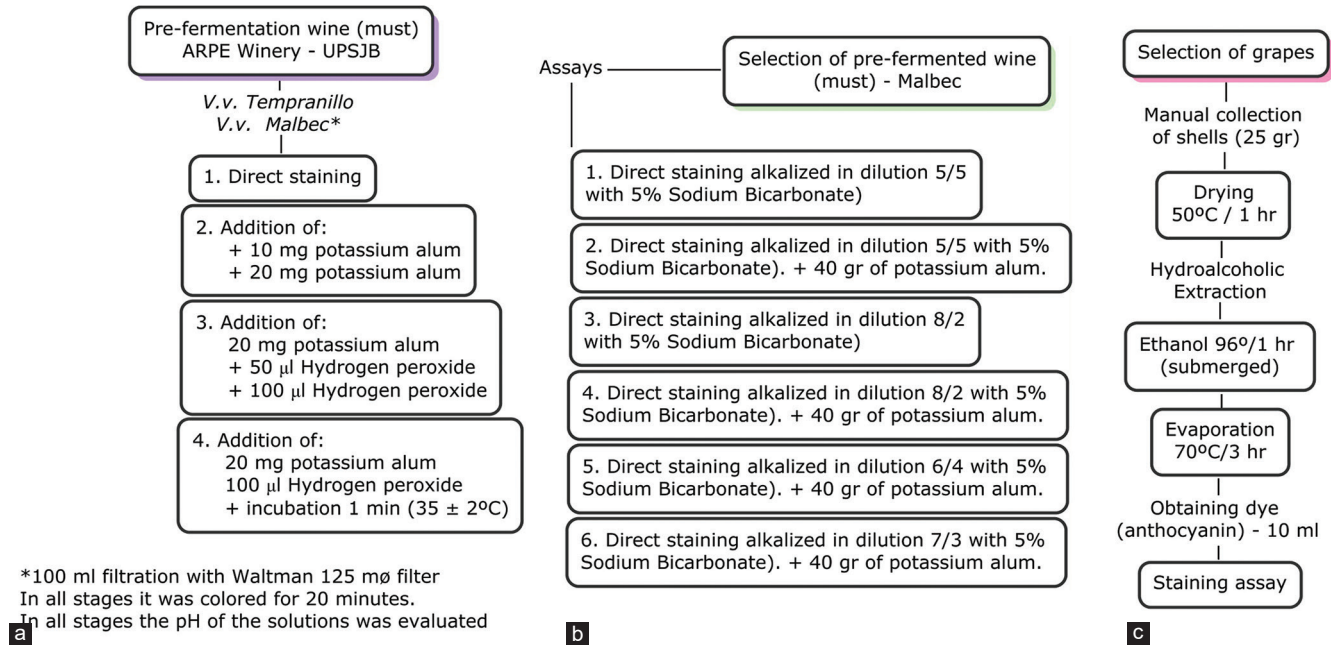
Pre-fermentation wine (must)
ARPE Winery - UPSJB

*V.v. Tempranillo*
*V.v. Malbec**

1. Direct staining

2. Addition of:
+ 10 mg potassium alum
+ 20 mg potassium alum

3. Addition of:
20 mg potassium alum
+ 50 μl Hydrogen peroxide
+ 100 μl Hydrogen peroxide

4. Addition of:
20 mg potassium alum
100 μl Hydrogen peroxide
+ incubation 1 min (35 ± 2ºC)

*100 ml filtration with Waltman 125 mø filter
In all stages it was colored for 20 minutes.
In all stages the pH of the solutions was evaluated

a

Assays

Selection of pre-fermented wine (must) - Malbec

1. Direct staining alkalized in dilution 5/5 with 5% Sodium Bicarbonate)

2. Direct staining alkalized in dilution 5/5 with 5% Sodium Bicarbonate). + 40 gr of potassium alum.

3. Direct staining alkalized in dilution 8/2 with 5% Sodium Bicarbonate)

4. Direct staining alkalized in dilution 8/2 with 5% Sodium Bicarbonate). + 40 gr of potassium alum.

5. Direct staining alkalized in dilution 6/4 with 5% Sodium Bicarbonate). + 40 gr of potassium alum.

6. Direct staining alkalized in dilution 7/3 with 5% Sodium Bicarbonate). + 40 gr of potassium alum.

b

Selection of grapes

Manual collection of shells (25 gr)

Drying
50ºC / 1 hr

Hydroalcoholic Extraction

Ethanol 96º/1 hr
(submerged)

Evaporation
70ºC/3 hr

Obtaining dye
(anthocyanin) - 10 ml

Staining assay

c